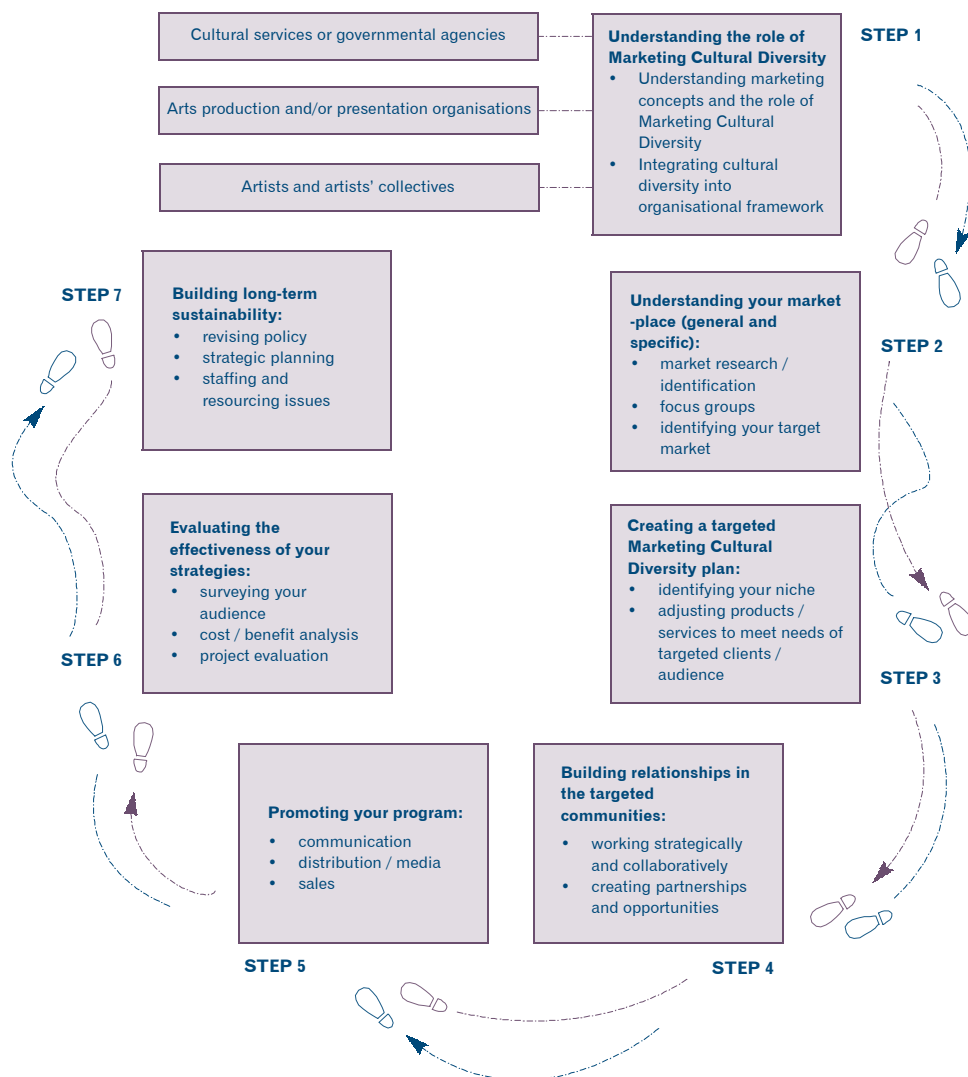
Cultural services or governmental agencies

Arts production and/or presentation organisations

Artists and artists' collectives

Understanding the role of Marketing Cultural Diversity
- Understanding marketing concepts and the role of Marketing Cultural Diversity
- Integrating cultural diversity into organisational framework

STEP 1

Understanding your market -place (general and specific):
- market research / identification
- focus groups
- identifying your target market

STEP 2

Creating a targeted Marketing Cultural Diversity plan:
- identifying your niche
- adjusting products / services to meet needs of targeted clients / audience

STEP 3

Building relationships in the targeted communities:
- working strategically and collaboratively
- creating partnerships and opportunities

STEP 4

Promoting your program:
- communication
- distribution / media
- sales

STEP 5

Evaluating the effectiveness of your strategies:
- surveying your audience
- cost / benefit analysis
- project evaluation

STEP 6

Building long-term sustainability:
- revising policy
- strategic planning
- staffing and resourcing issues

STEP 7